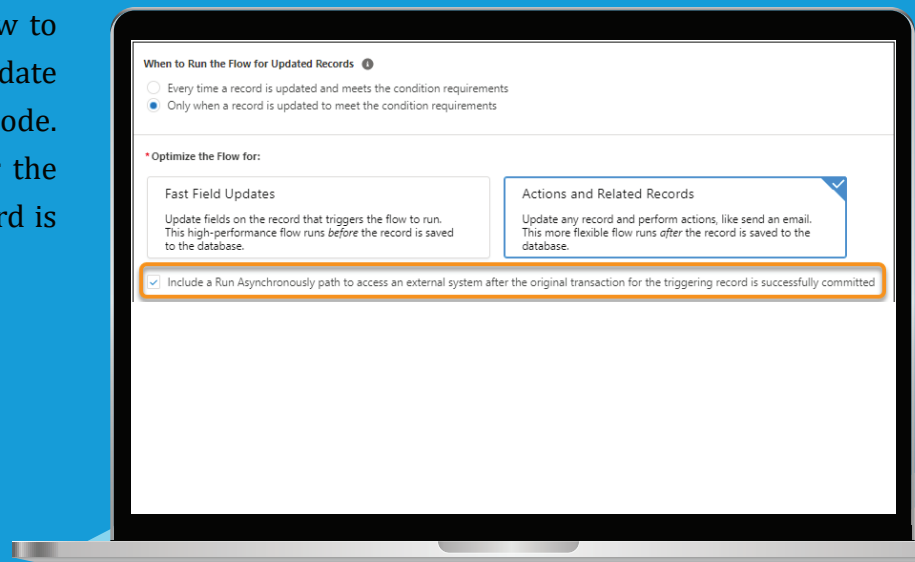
w to
date
ode.
the
rd is

When to Run the Flow for Updated Records

Every time a record is updated and meets the condition requirements

Only when a record is updated to meet the condition requirements

* Optimize the Flow for:

Fast Field Updates

Update fields on the record that triggers the flow to run. This high-performance flow runs *before* the record is saved to the database.

Actions and Related Records

Update any record and perform actions, like send an email. This more flexible flow runs *after* the record is saved to the database.

Include a Run Asynchronously path to access an external system after the original transaction for the triggering record is successfully committed